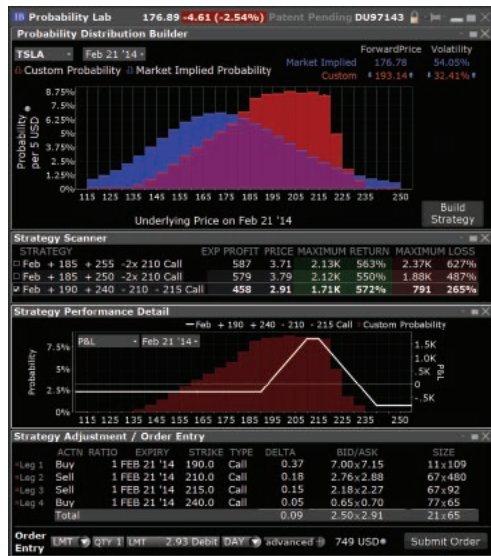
IB Probability Lab 176.89 -4.61 (-2.54%) Patent Pending DU97143

Probability Distribution Builder

TSLA Feb 21 '14

Custom Probability Market Implied Probability

| | ForwardPrice | Volatility |
|---|---|---|
| Market Implied | 176.78 | 54.05% |
| Custom | 193.14 | 32.41% |

8.75%
7.5%
6.25%
5%
3.75%
2.5%
1.25%
0%

Probability per 5 USD

115 125 135 145 155 165 175 185 195 205 215 225 235 250

Underlying Price on Feb 21 '14

Build Strategy

Strategy Scanner

| STRATEGY | EXP PROFIT | PRICE | MAXIMUM RETURN | | MAXIMUM LOSS | |
|---|---|---|---|---|---|---|
| Feb + 185 + 255 -2x 210 Call | 587 | 3.71 | 2.13K | 563% | 2.37K | 627% |
| Feb + 185 + 250 -2x 210 Call | 579 | 3.79 | 2.12K | 550% | 1.88K | 487% |
| Feb + 190 + 240 - 210 - 215 Call | 458 | 2.91 | 1.71K | 572% | 791 | 265% |

Strategy Performance Detail

Feb + 190 + 240 - 210 - 215 Call Custom Probability

P&L Feb 21 '14

7.5%
5%
2.5%
0%

Probability

1.5K
1.0K
.5K
0
-.5K

P&L

115 125 135 145 155 165 175 185 195 205 215 225 235 250

Strategy Adjustment / Order Entry

| | ACTN | RATIO | EXPIRY | STRIKE | TYPE | DELTA | BID/ASK | SIZE |
|---|---|---|---|---|---|---|---|---|
| Leg 1 | Buy | 1 | FEB 21 '14 | 190.0 | Call | 0.37 | 7.00x7.15 | 11x109 |
| Leg 2 | Sell | 1 | FEB 21 '14 | 210.0 | Call | 0.18 | 2.76x2.88 | 67x480 |
| Leg 3 | Sell | 1 | FEB 21 '14 | 215.0 | Call | 0.15 | 2.18x2.27 | 67x92 |
| Leg 4 | Buy | 1 | FEB 21 '14 | 240.0 | Call | 0.05 | 0.65x0.70 | 77x65 |
| | Total | | | | | 0.09 | 2.50x2.91 | 21x65 |

Order Entry LMT QTY 1 LMT 2.93 Debit DAY advanced 749 USD Submit Order